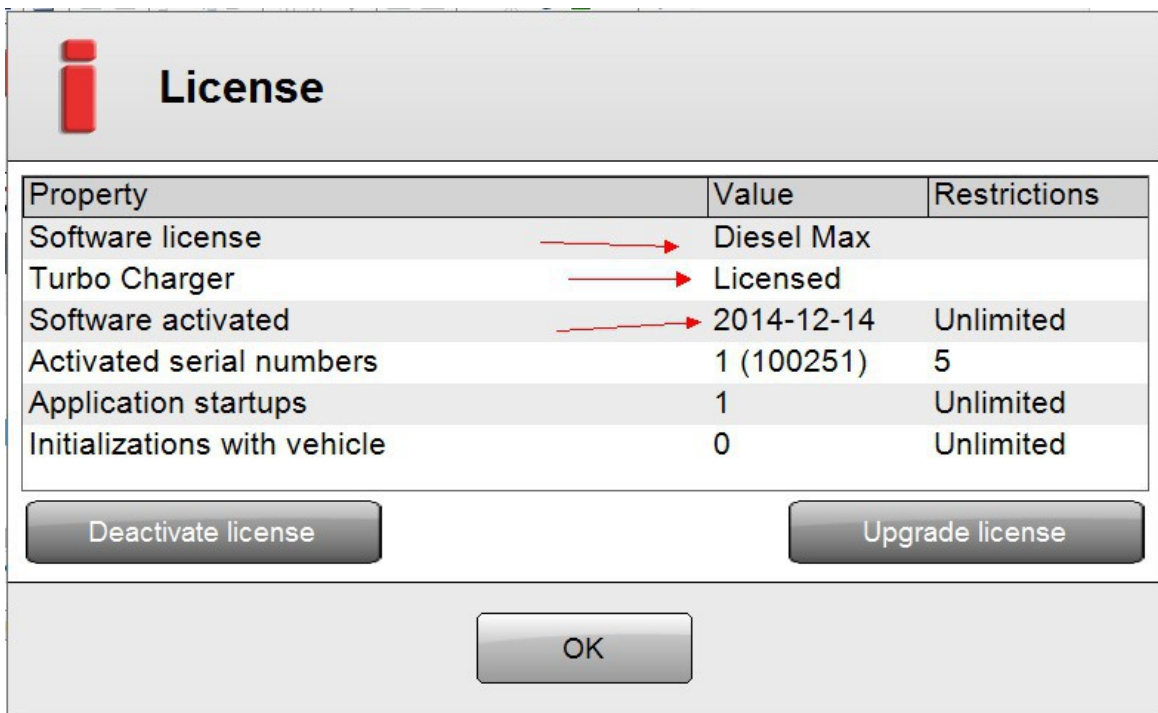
License

| Property | Value | Restrictions |
|---|---|---|
| Software license | Diesel Max | |
| Turbo Charger | Licensed | |
| Software activated | 2014-12-14 | Unlimited |
| Activated serial numbers | 1 (100251) | 5 |
| Application startups | 1 | Unlimited |
| Initializations with vehicle | 0 | Unlimited |

Deactivate license

Upgrade license

OK